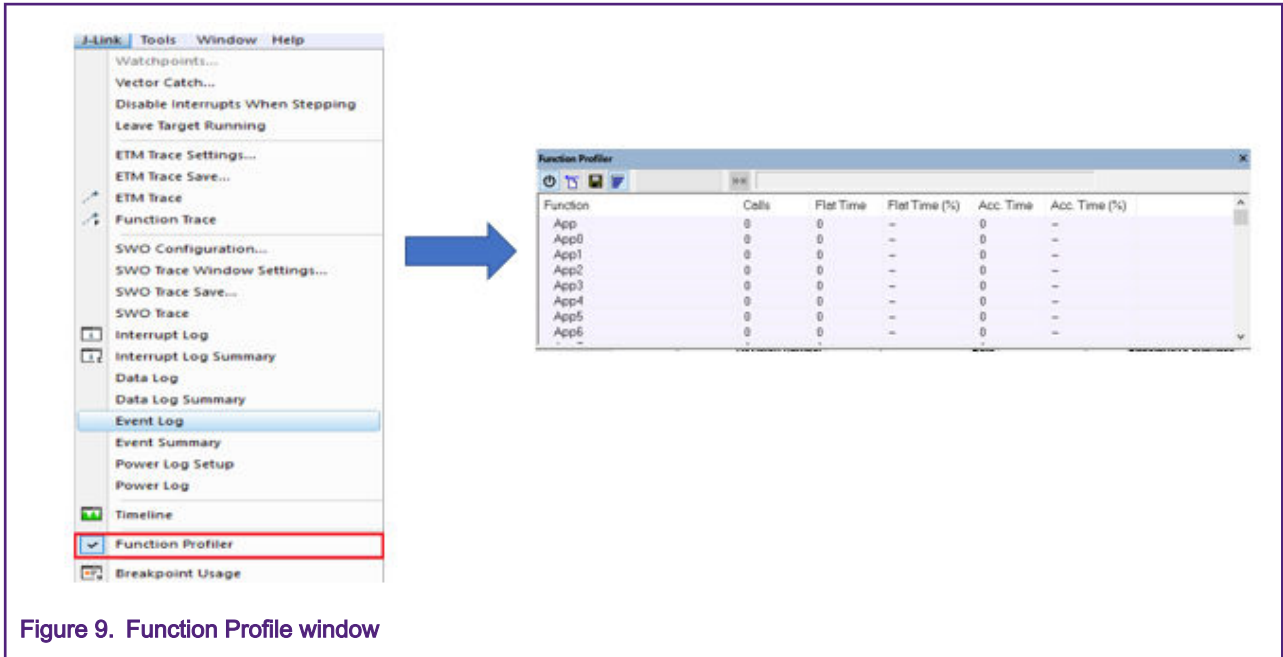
J-Link Tools Window Help

Watchpoints...
Vector Catch...
Disable Interrupts When Stepping
Leave Target Running
ETM Trace Settings...
ETM Trace Save...
ETM Trace
Function Trace
SWO Configuration...
SWO Trace Window Settings...
SWO Trace Save...
SWO Trace
Interrupt Log
Interrupt Log Summary
Data Log
Data Log Summary
Event Log
Event Summary
Power Log Setup
Power Log
Timeline
Function Profiler
Breakpoint Usage

Function Profiler

| Function | Calls | Flat Time | Flat Time (%) | Acc. Time | Acc. Time (%) |
|---|---|---|---|---|---|
| App | 0 | 0 | – | 0 | – |
| App0 | 0 | 0 | – | 0 | – |
| App1 | 0 | 0 | – | 0 | – |
| App2 | 0 | 0 | – | 0 | – |
| App3 | 0 | 0 | – | 0 | – |
| App4 | 0 | 0 | – | 0 | – |
| App5 | 0 | 0 | – | 0 | – |
| App6 | 0 | 0 | – | 0 | – |

Figure 9. Function Profile window